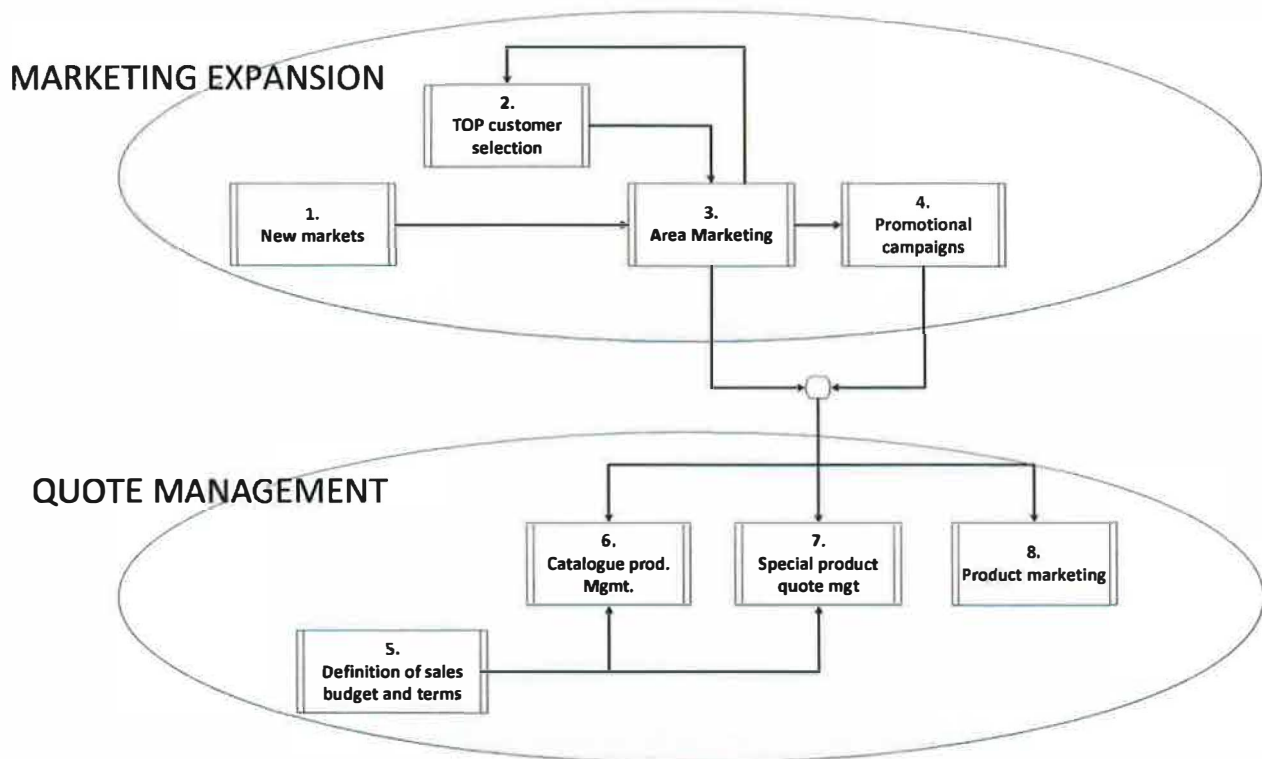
MARKETING EXPANSION

2.
TOP customer selection

1.
New markets

3.
Area Marketing

4.
Promotional campaigns

QUOTE MANAGEMENT

6.
Catalogue prod. Mgmt.

7.
Special product quote mgt

8.
Product marketing

5.
Definition of sales budget and terms